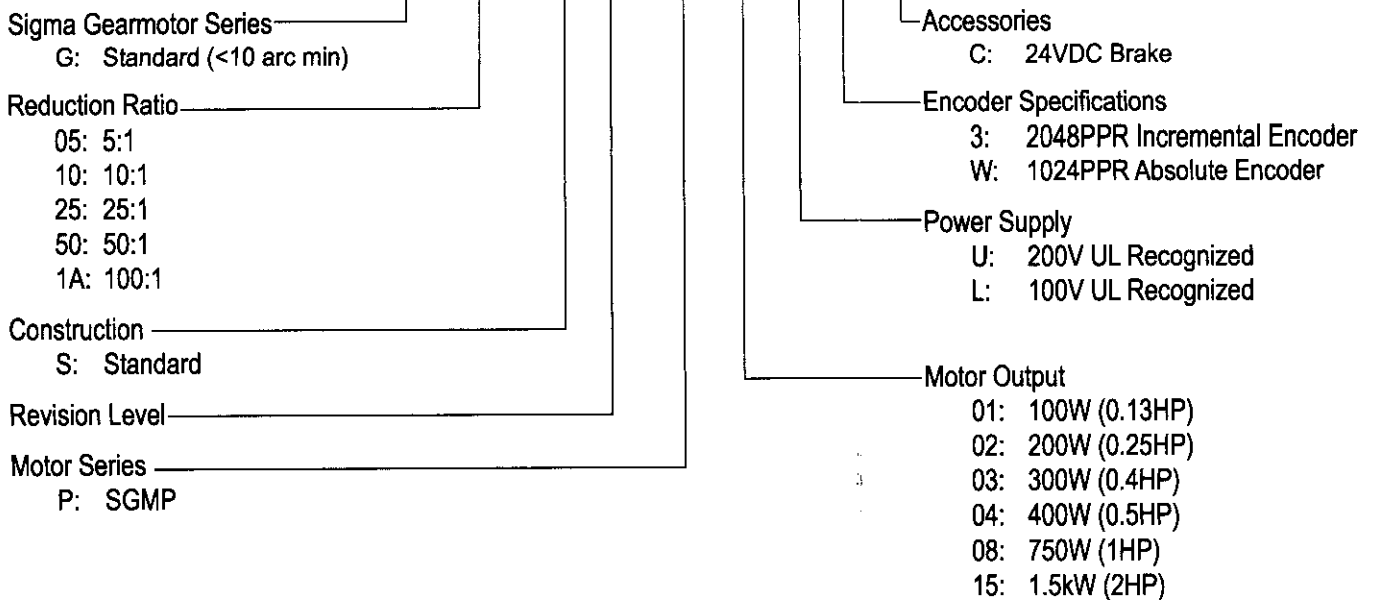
Sigma Gearmotor Series
G: Standard (<10 arc min)

Reduction Ratio
05: 5:1
10: 10:1
25: 25:1
50: 50:1
1A: 100:1

Construction
S: Standard

Revision Level

Motor Series
P: SGMP

Accessories
C: 24VDC Brake

Encoder Specifications
3: 2048PPR Incremental Encoder
W: 1024PPR Absolute Encoder

Power Supply
U: 200V UL Recognized
L: 100V UL Recognized

Motor Output
01: 100W (0.13HP)
02: 200W (0.25HP)
03: 300W (0.4HP)
04: 400W (0.5HP)
08: 750W (1HP)
15: 1.5kW (2HP)